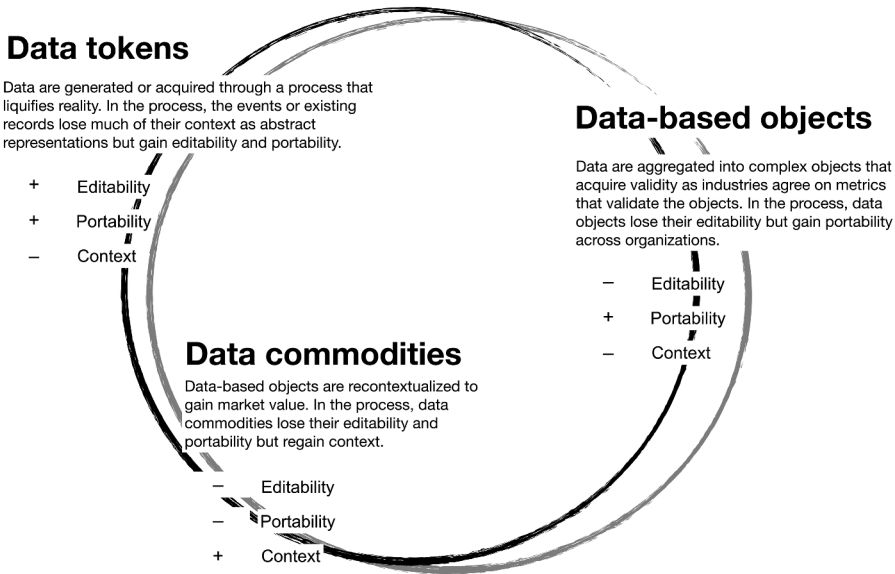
Data tokens

Data are generated or acquired through a process that liquifies reality. In the process, the events or existing records lose much of their context as abstract representations but gain editability and portability.

+ Editability
+ Portability
– Context

Data-based objects

Data are aggregated into complex objects that acquire validity as industries agree on metrics that validate the objects. In the process, data objects lose their editability but gain portability across organizations.

– Editability
+ Portability
– Context

Data commodities

Data-based objects are recontextualized to gain market value. In the process, data commodities lose their editability and portability but regain context.

– Editability
– Portability
+ Context